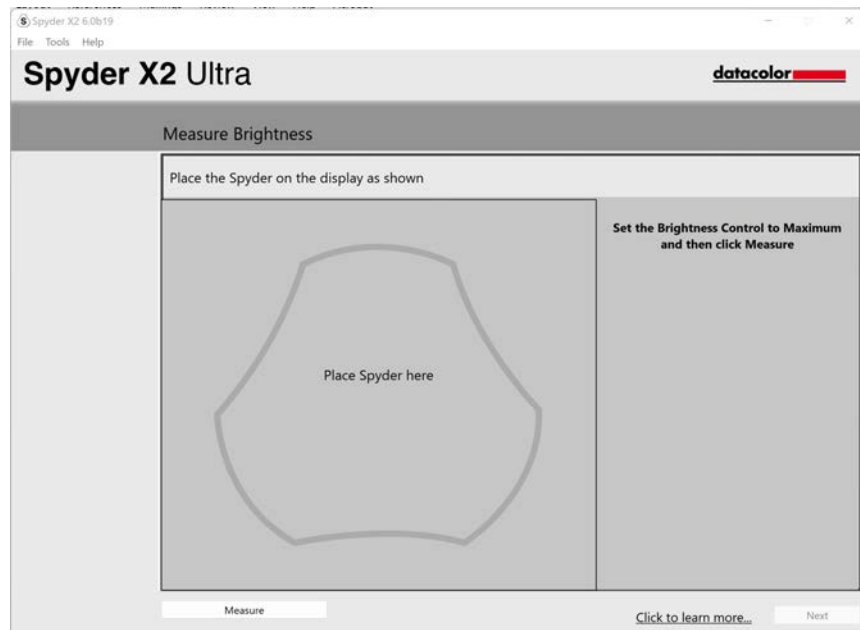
Spyder X2 6.0b19
File Tools Help
Spyder X2 Ultra
datacolor
Measure Brightness
Place the Spyder on the display as shown
Set the Brightness Control to Maximum and then click Measure
Place Spyder here
Measure
Click to learn more...
Next